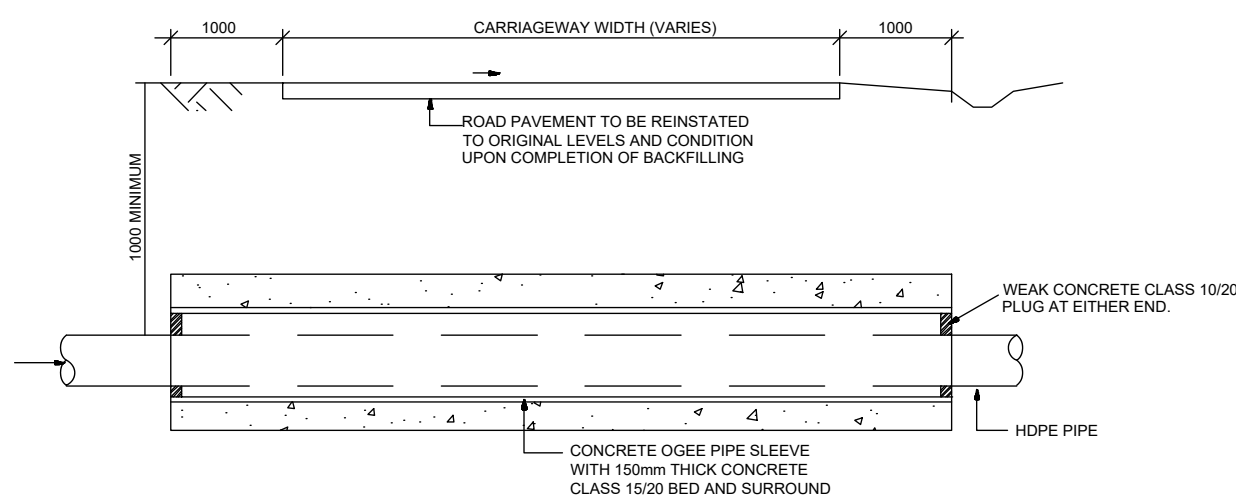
1000

CARRIAGEWAY WIDTH (VARIES)

1000

ROAD PAVEMENT TO BE REINSTATED TO ORIGINAL LEVELS AND CONDITION UPON COMPLETION OF BACKFILLING

1000 MINIMUM

WEAK CONCRETE CLASS 10/20 PLUG AT EITHER END.

HDPE PIPE

CONCRETE OGEE PIPE SLEEVE WITH 150mm THICK CONCRETE CLASS 15/20 BED AND SURROUND